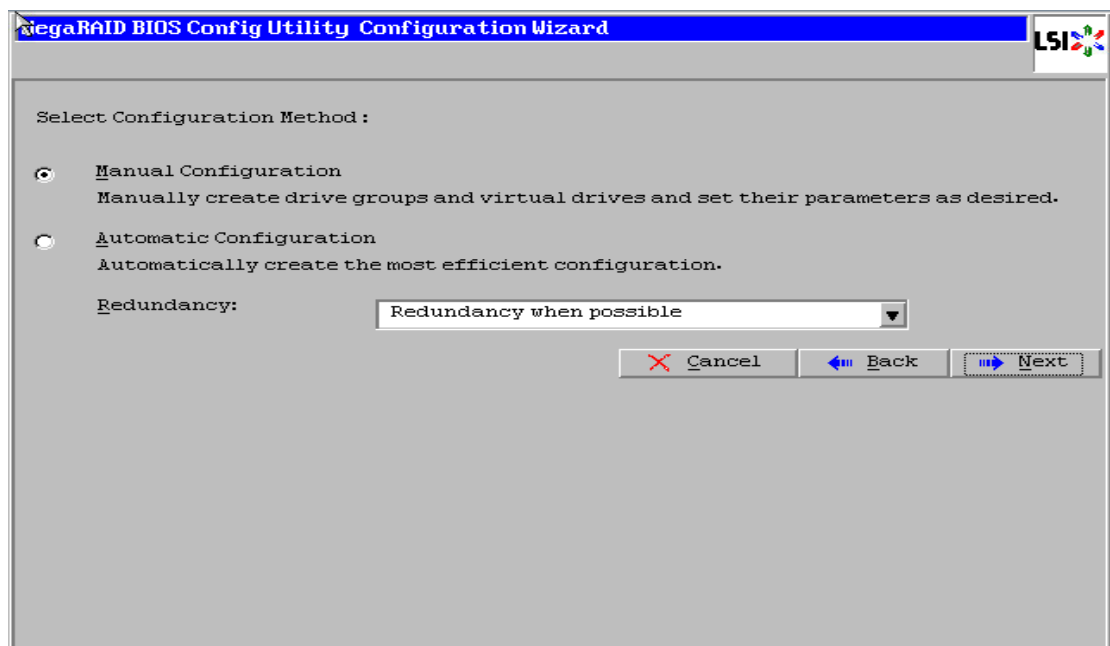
MegaRAID BIOS Config Utility Configuration Wizard

LSI

Select Configuration Method :

Manual Configuration
Manually create drive groups and virtual drives and set their parameters as desired.

Automatic Configuration
Automatically create the most efficient configuration.

Redundancy:

Redundancy when possible

Cancel

Back

Next